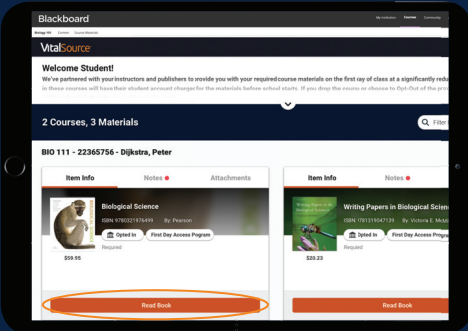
Blackboard
My Institution Courses Community
Biology 101 Content Course Materials

VitalSource

Welcome Student!

We've partnered with your instructors and publishers to rovide you with your required course materials on the first ay of class at a significantly redu
in these courses will have their student account charge for the materials before school starts. If you drop the course or choose to Opt-Out of the pro

2 Courses, 3 Materials

Filter

BIO 111 - 22365756 - Dijkstra, Peter

Item Info
Notes
Attachments

Biological Science
ISBN 9780321976499 By: Pearson
Opted In
First Day Access Program
Required
$59.95

Read Book

Item Info
Notes

Writing Papers in Biological Science
ISBN 9781319047139 By: Victoria E. McMi
Opted In
First Day Access Prog
Required
$20.23

Read Book